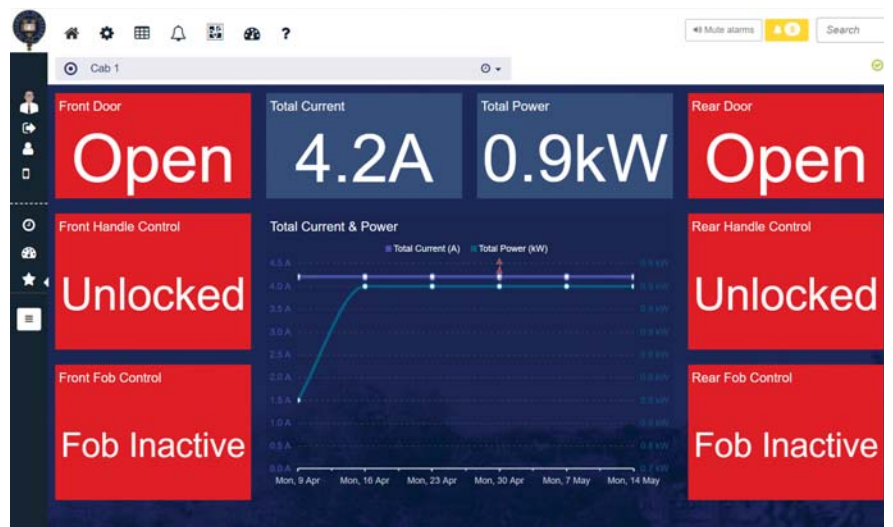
?

Mute alarms 0 Search

Cab 1

Front Door
Open

Total Current
4.2A

Total Power
0.9kW

Rear Door
Open

Front Handle Control
Unlocked

Total Current & Power
Total Current (A) Total Power (kW)
4.5 A
4.0 A
3.5 A
3.0 A
2.5 A
2.0 A
1.5 A
1.0 A
0.5 A
0.0 A
Mon, 9 Apr Mon, 16 Apr Mon, 23 Apr Mon, 30 Apr Mon, 7 May Mon, 14 May

Rear Handle Control
Unlocked

Front Fob Control
Fob Inactive

Rear Fob Control
Fob Inactive